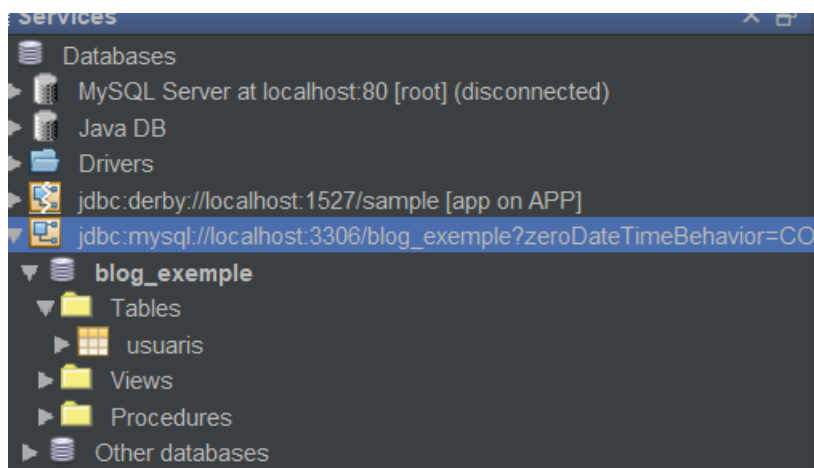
Services
Databases
MySQL Server at localhost:80 [root] (disconnected)
Java DB
Drivers
jdbc:derby://localhost:1527/sample [app on APP]
jdbc:mysql://localhost:3306/blog_exemple?zeroDateTimeBehavior=CO
blog_exemple
Tables
usuaris
Views
Procedures
Other databases